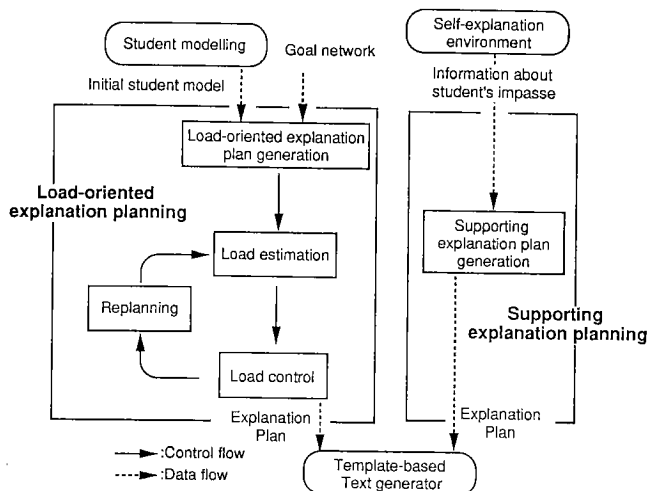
Student modelling

Goal network

Initial student model

Load-oriented explanation plan generation

Load-oriented explanation planning

Load estimation

Replanning

Load control

Explanation Plan

Self-explanation environment

Information about student's impasse

Supporting explanation plan generation

Supporting explanation planning

Explanation Plan

:Control flow

:Data flow

Template-based Text generator